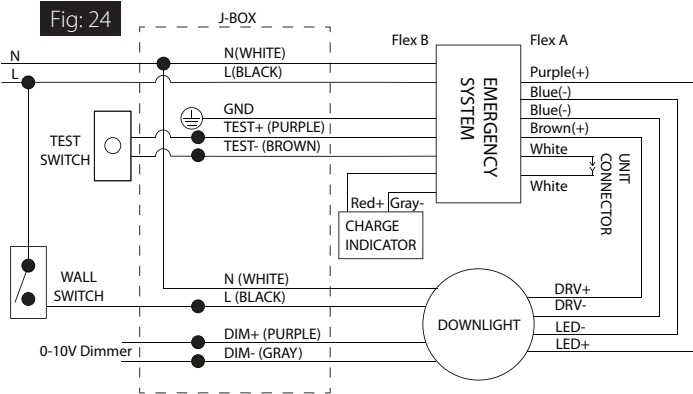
Fig: 24

J-BOX

N
L

N(WHITE)
L(BLACK)

Flex B
Flex A

EMERGENCY SYSTEM

Purple(+)
Blue(-)
Blue(-)
Brown(+)
White
White

UNIT CONNECTOR

GND
TEST+ (PURPLE)
TEST- (BROWN)

TEST SWITCH

Red+ Gray-
CHARGE INDICATOR

WALL SWITCH

N (WHITE)
L (BLACK)

DRV+
DRV-

DOWNLIGHT

LED-
LED+

DIM+ (PURPLE)
DIM- (GRAY)

0-10V Dimmer